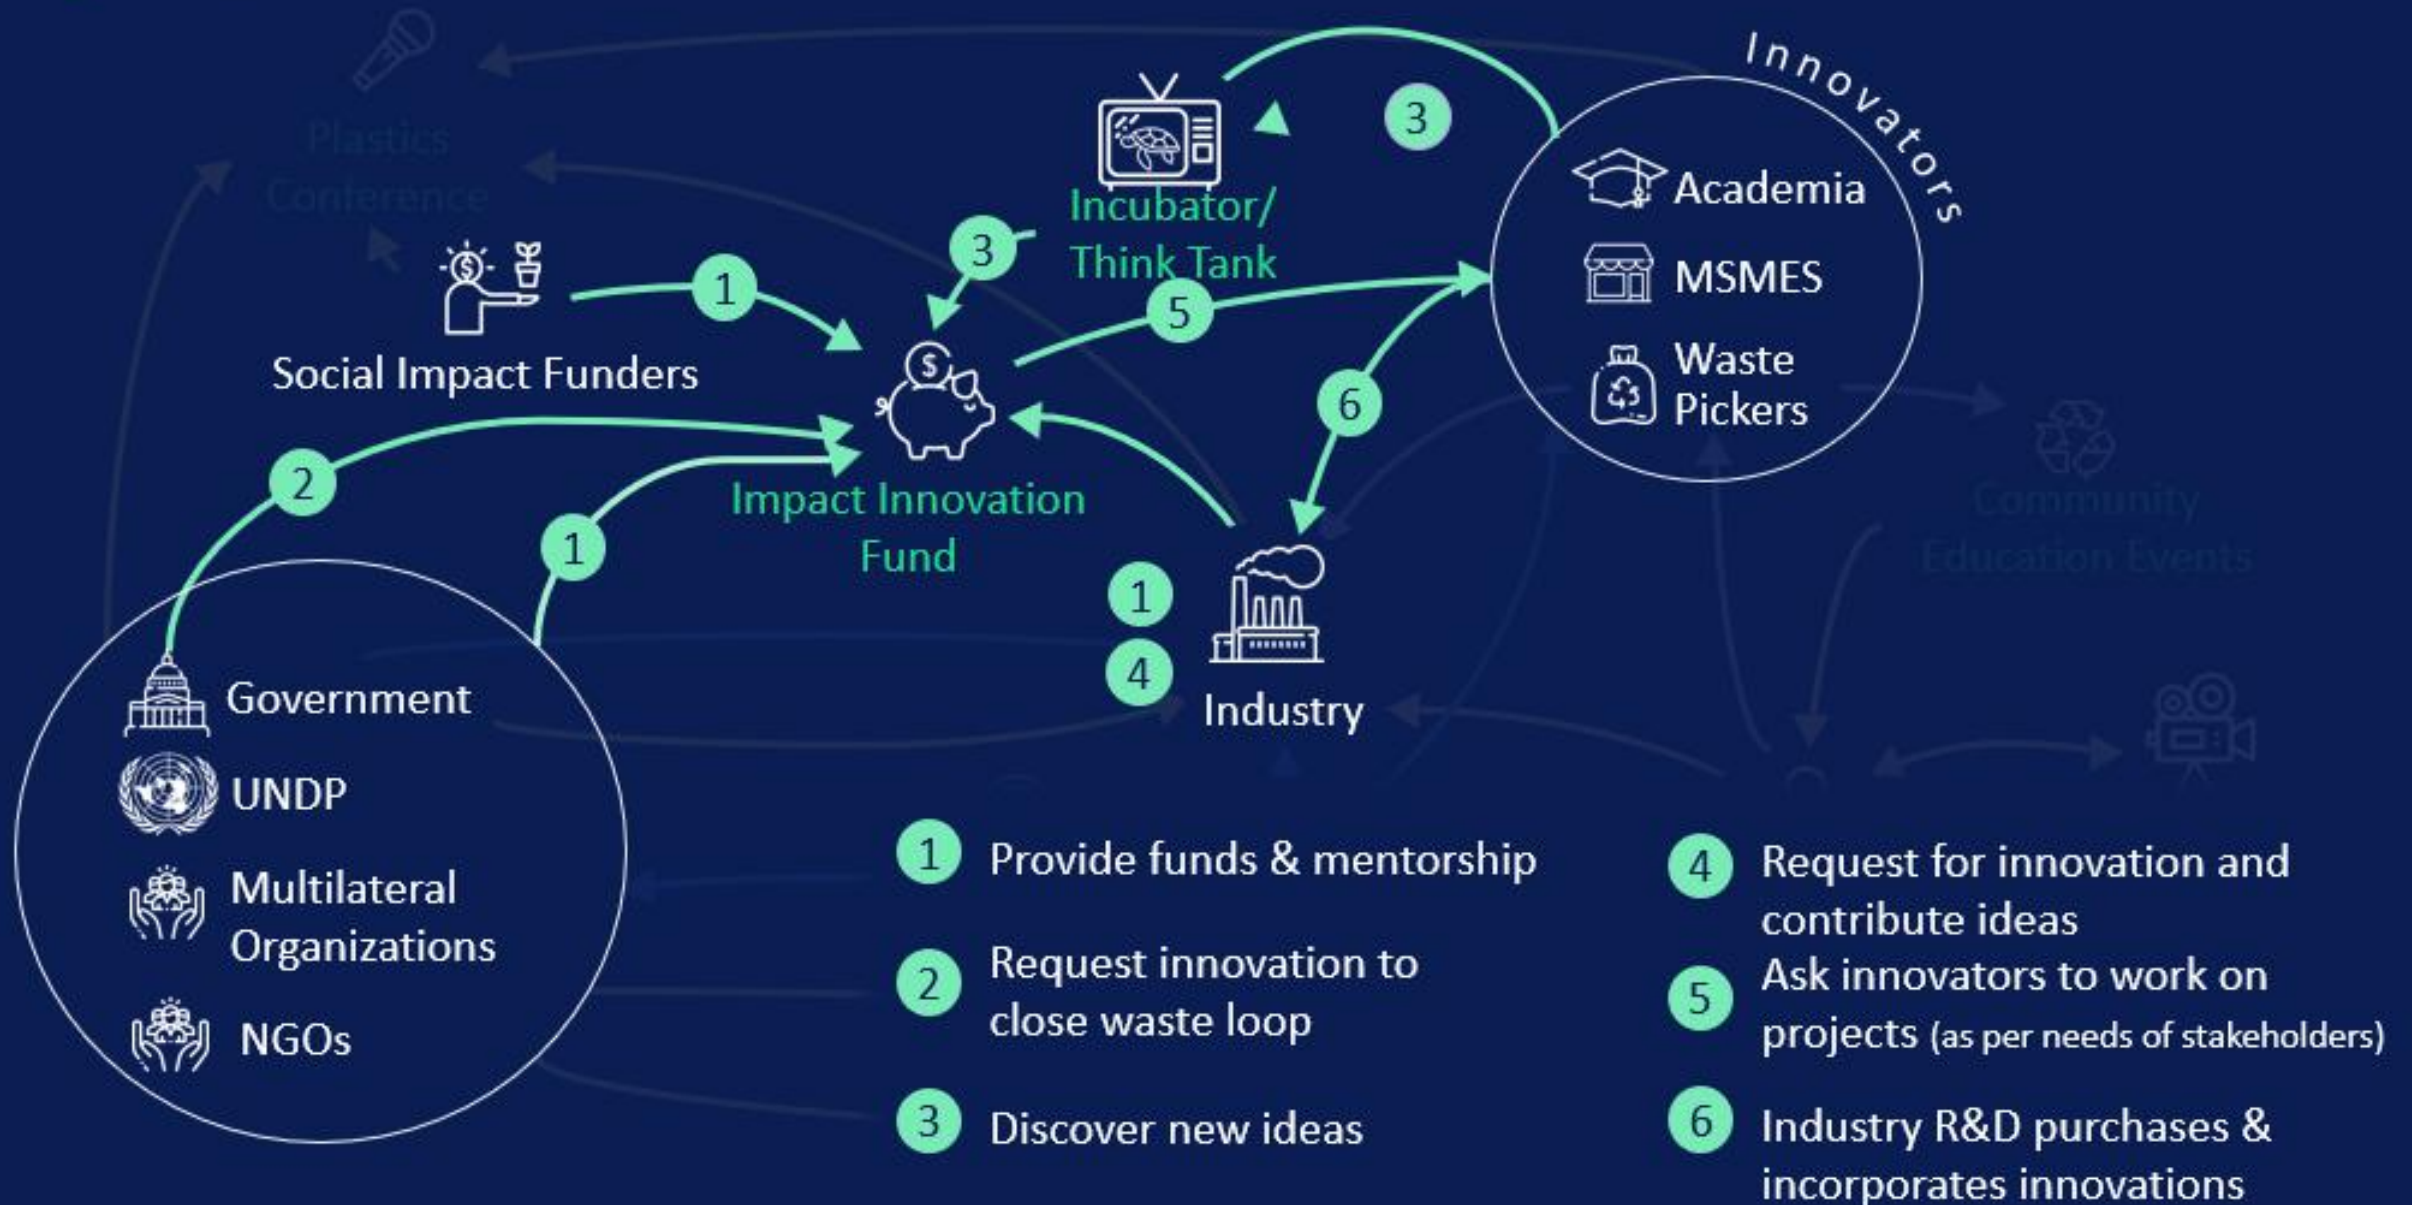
Plastics Conference

Innovators

3

Incubator/ Think Tank

3

Academia

MSMES

Waste Pickers

1

Social Impact Funders

5

6

2

1

Impact Innovation Fund

Community Education Events

1

4

Industry

Government

UNDP

Multilateral Organizations

NGOs

1 Provide funds & mentorship

2 Request innovation to close waste loop

3 Discover new ideas

4 Request for innovation and contribute ideas

5 Ask innovators to work on projects (as per needs of stakeholders)

6 Industry R&D purchases & incorporates innovations